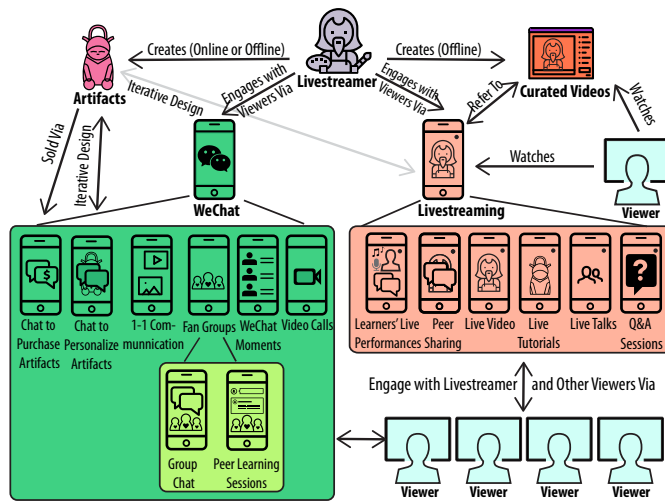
Livestreamer

Creates (Online or Offline)

Creates (Offline)

Artifacts

Curated Videos

Iterative Design

Engages with Viewers Via

Engages with Viewers Via

Refer To

Watches

Sold Via

Iterative Design

WeChat

Watches

Livestreaming

Viewer

Chat to Purchase Artifacts

Chat to Personalize Artifacts

1-1 Communnication

Fan Groups

WeChat Moments

Video Calls

Learners' Live Performances

Peer Sharing

Live Video

Live Tutorials

Live Talks

Q&A Sessions

Group Chat

Peer Learning Sessions

Engage with Livestreamer and Other Viewers Via

Viewer

Viewer

Viewer

Viewer